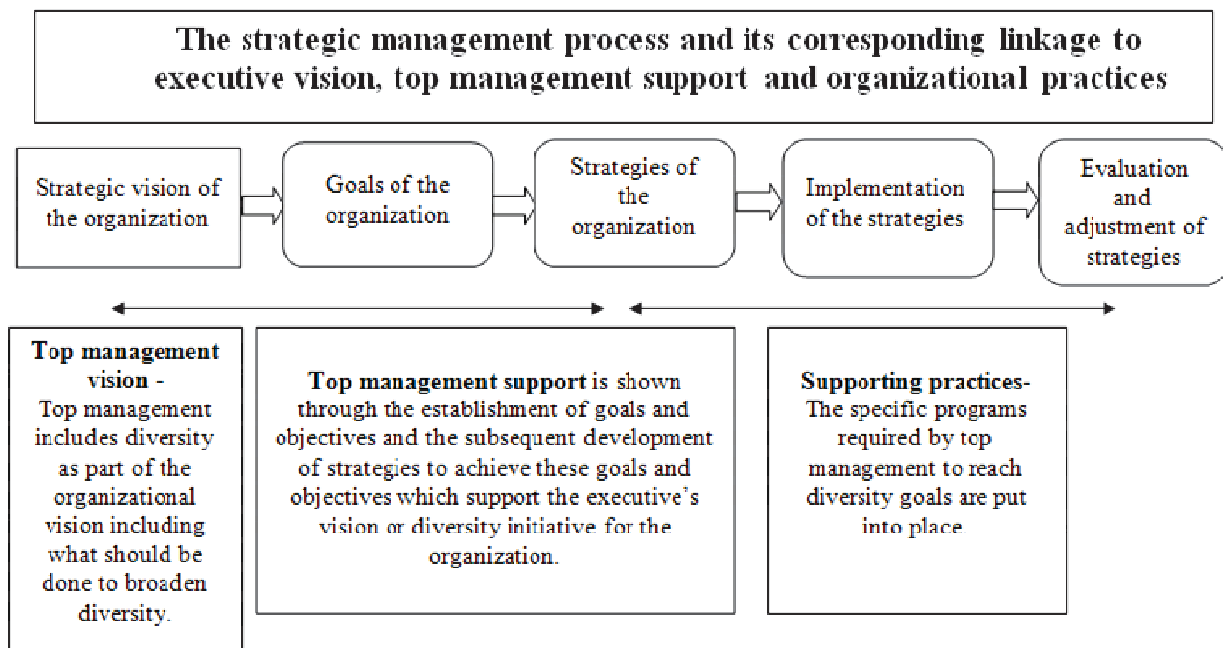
The strategic management process and its corresponding linkage to executive vision, top management support and organizational practices

Strategic vision of the organization

Goals of the organization

Strategies of the organization

Implementation of the strategies

Evaluation and adjustment of strategies

Top management vision - Top management includes diversity as part of the organizational vision including what should be done to broaden diversity.

Top management support is shown through the establishment of goals and objectives and the subsequent development of strategies to achieve these goals and objectives which support the executive's vision or diversity initiative for the organization.

Supporting practices- The specific programs required by top management to reach diversity goals are put into place.